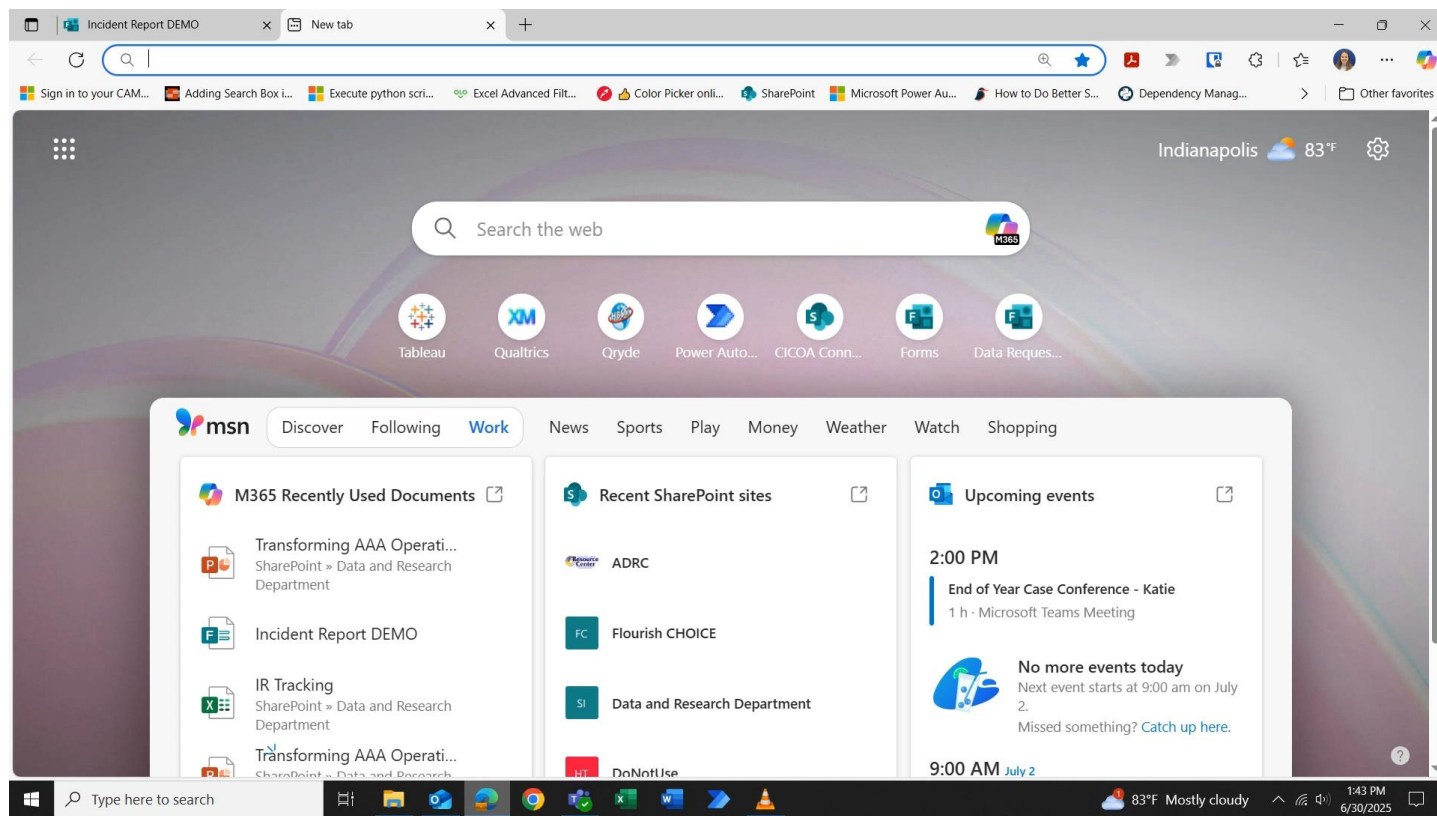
Incident Report DEMO × New tab × +

Sign in to your CAM... Adding Search Box i... Execute python scri... Excel Advanced Filt... Color Picker onli... SharePoint Microsoft Power Au... How to Do Better S... Dependency Manag... > Other favorites

Indianapolis 83°F

Search the web

M365

Tableau Qualtrics Qryde Power Auto... CICOA Conn... Forms Data Reques...

msn Discover Following Work News Sports Play Money Weather Watch Shopping

M365 Recently Used Documents

Transforming AAA Operati...
SharePoint » Data and Research Department

Incident Report DEMO

IR Tracking
SharePoint » Data and Research Department

Transforming AAA Operati...
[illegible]

Recent SharePoint sites

Resource Center ADRC

FC Flourish CHOICE

SI Data and Research Department

HT DoNotUse

Upcoming events

2:00 PM
End of Year Case Conference - Katie
1 h · Microsoft Teams Meeting

No more events today
Next event starts at 9:00 am on July 2.
Missed something? Catch up here.

9:00 AM July 2

Type here to search

83°F Mostly cloudy 1:43 PM 6/30/2025